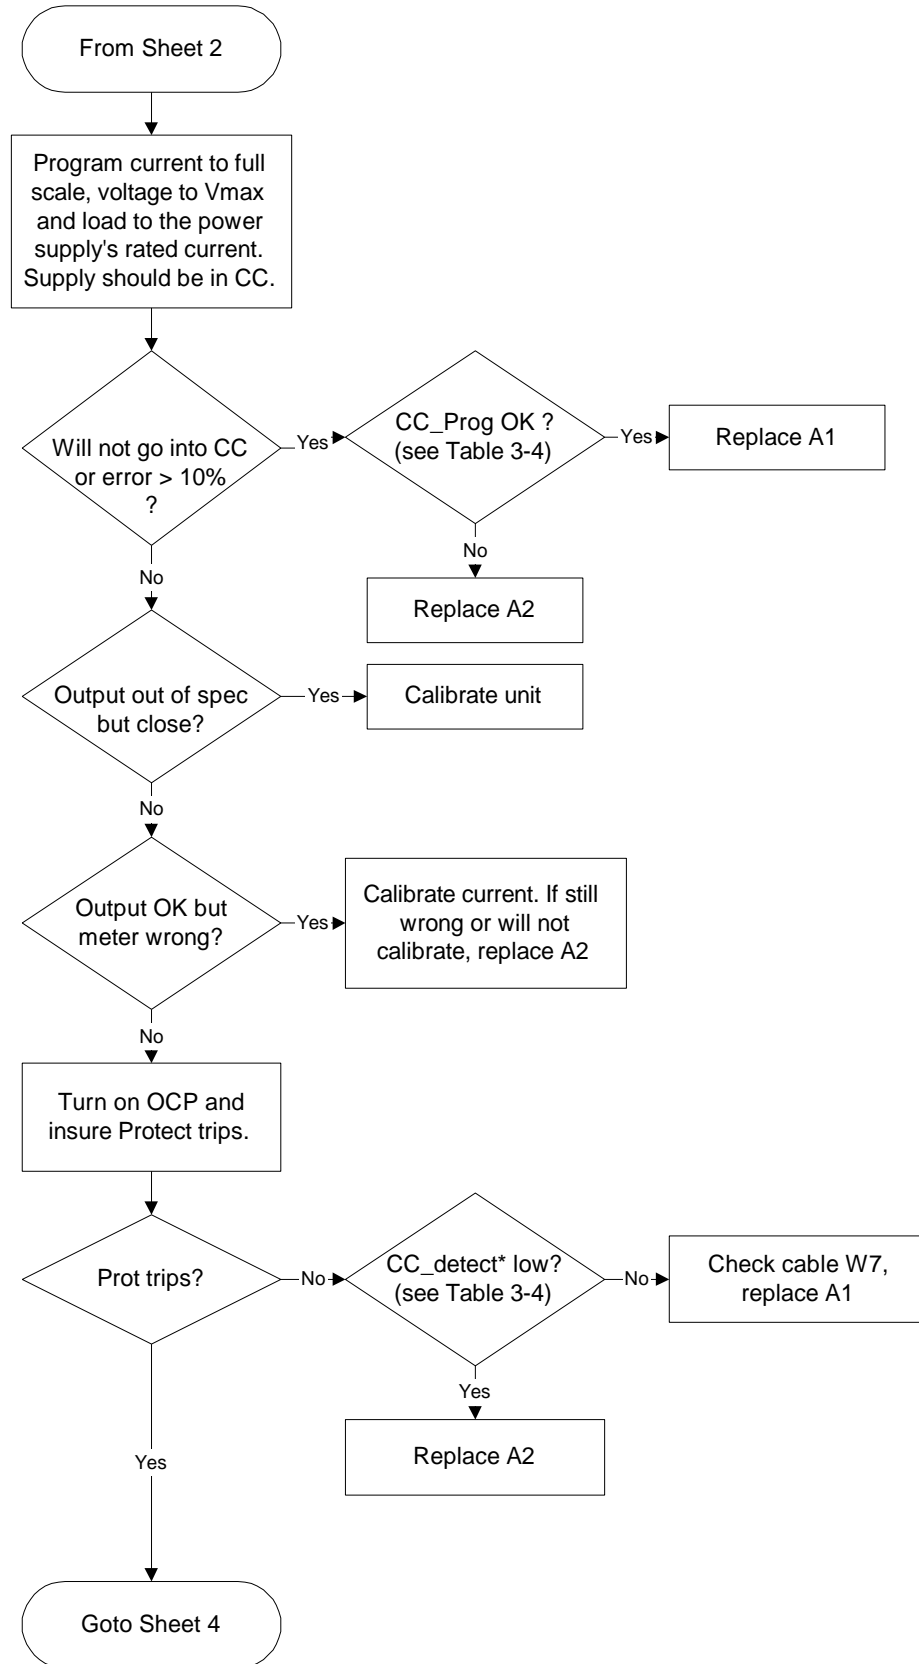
From Sheet 2

Program current to full scale, voltage to Vmax and load to the power supply's rated current. Supply should be in CC.

Will not go into CC or error > 10% ?

Yes

CC_Prog OK ? (see Table 3-4)

Yes

Replace A1

No

Replace A2

No

Output out of spec but close?

Yes

Calibrate unit

No

Output OK but meter wrong?

Yes

Calibrate current. If still wrong or will not calibrate, replace A2

No

Turn on OCP and insure Protect trips.

Prot trips?

No

CC_detect* low? (see Table 3-4)

No

Check cable W7, replace A1

Yes

Replace A2

Yes

Goto Sheet 4